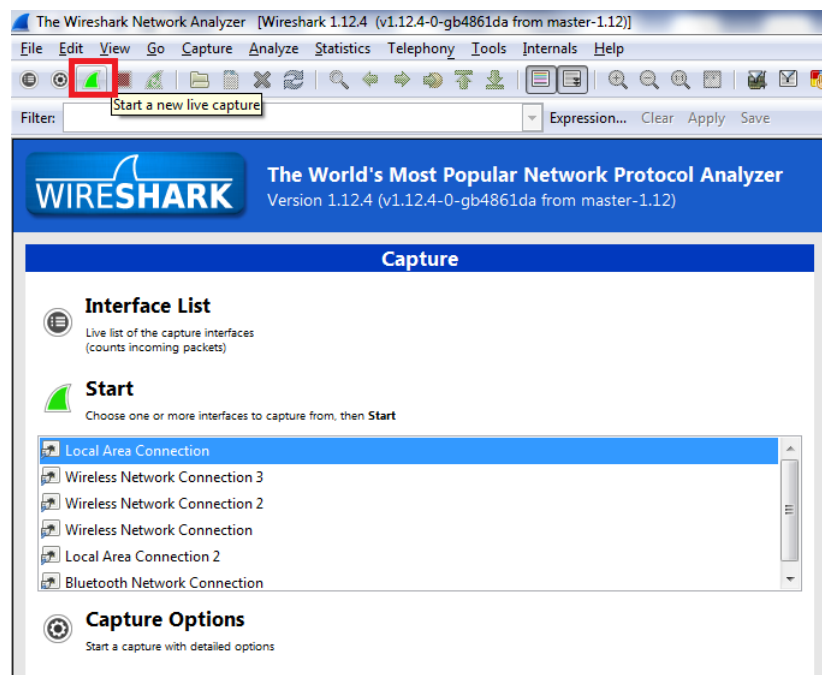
The Wireshark Network Analyzer [Wireshark 1.12.4 (v1.12.4-0-gb4861da from master-1.12)]

File Edit View Go Capture Analyze Statistics Telephony Tools Internals Help

Start a new live capture

Filter: Expression... Clear Apply Save

WIRESHARK

The World's Most Popular Network Protocol Analyzer
Version 1.12.4 (v1.12.4-0-gb4861da from master-1.12)

Capture

Interface List
Live list of the capture interfaces
(counts incoming packets)

Start
Choose one or more interfaces to capture from, then **Start**

Local Area Connection
Wireless Network Connection 3
Wireless Network Connection 2
Wireless Network Connection
Local Area Connection 2
Bluetooth Network Connection

Capture Options
Start a capture with detailed options